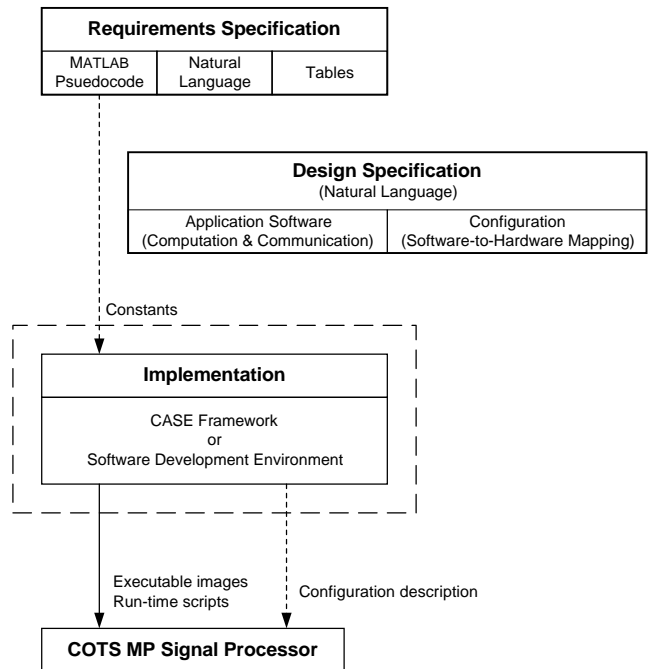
Requirements Specification

MATLAB Psuedocode

Natural Language

Tables

Design Specification
(Natural Language)

Application Software
(Computation & Communication)

Configuration
(Software-to-Hardware Mapping)

Constants

Implementation

CASE Framework
or
Software Development Environment

Executable images
Run-time scripts

Configuration description

COTS MP Signal Processor